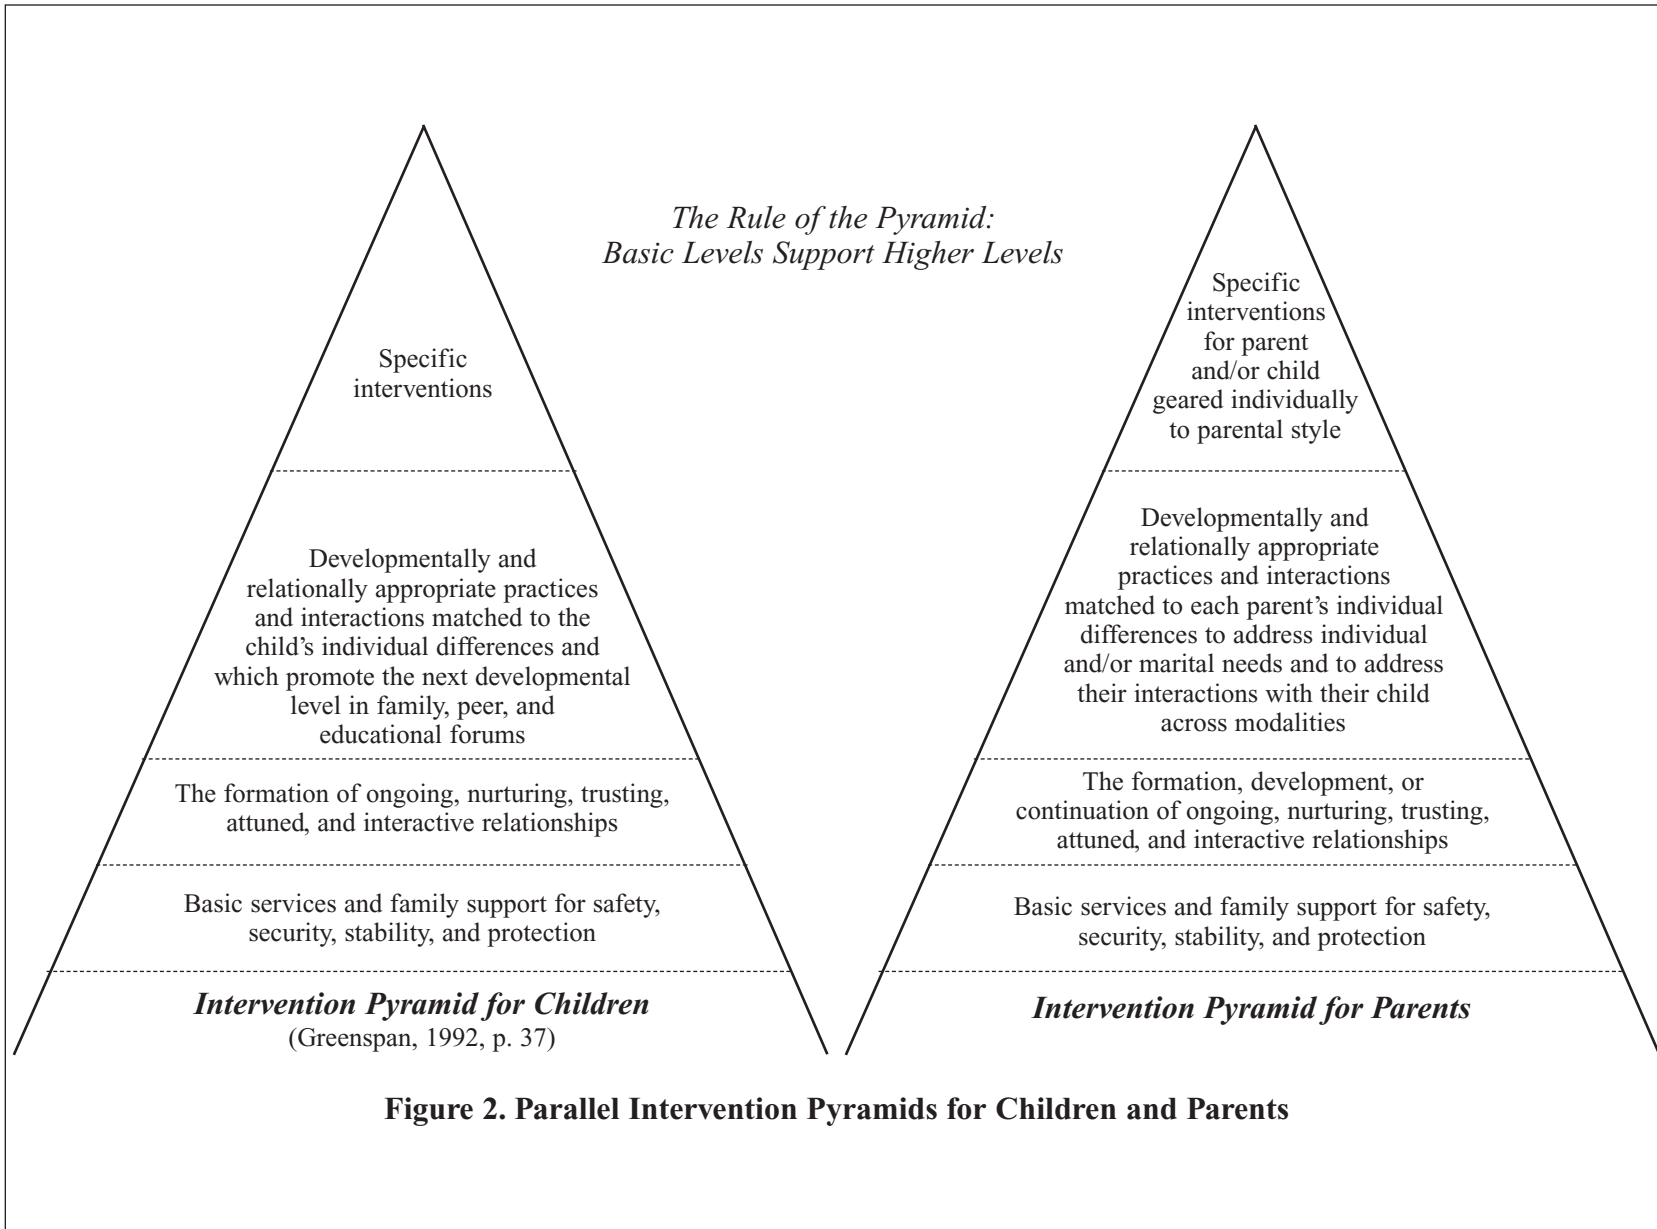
*The Rule of the Pyramid: Basic Levels Support Higher Levels*

Specific interventions

Developmentally and relationally appropriate practices and interactions matched to the child's individual differences and which promote the next developmental level in family, peer, and educational forums

The formation of ongoing, nurturing, trusting, attuned, and interactive relationships

Basic services and family support for safety, security, stability, and protection

***Intervention Pyramid for Children***
(Greenspan, 1992, p. 37)

Specific interventions for parent and/or child geared individually to parental style

Developmentally and relationally appropriate practices and interactions matched to each parent's individual differences to address individual and/or marital needs and to address their interactions with their child across modalities

The formation, development, or continuation of ongoing, nurturing, trusting, attuned, and interactive relationships

Basic services and family support for safety, security, stability, and protection

***Intervention Pyramid for Parents***

**Figure 2. Parallel Intervention Pyramids for Children and Parents**